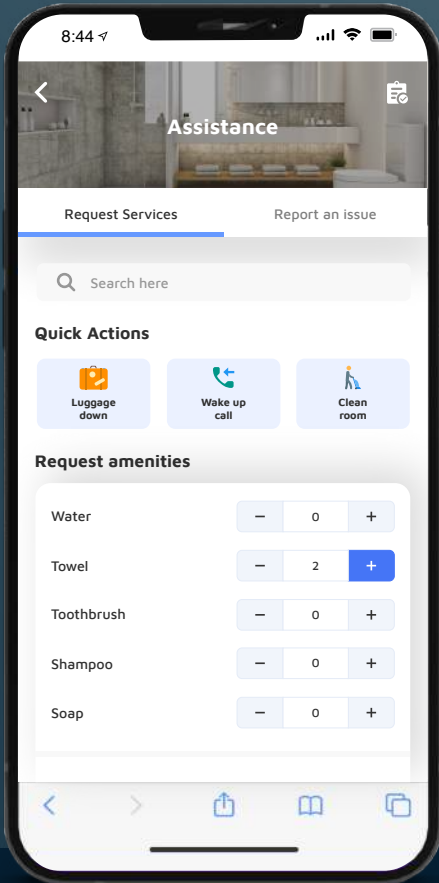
8:44

Assistance

Request Services

Report an issue

Search here

Quick Actions

Luggage down

Wake up call

Clean room

Request amenities

Water − 0 +

Towel − 2 +

Toothbrush − 0 +

Shampoo − 0 +

Soap − 0 +